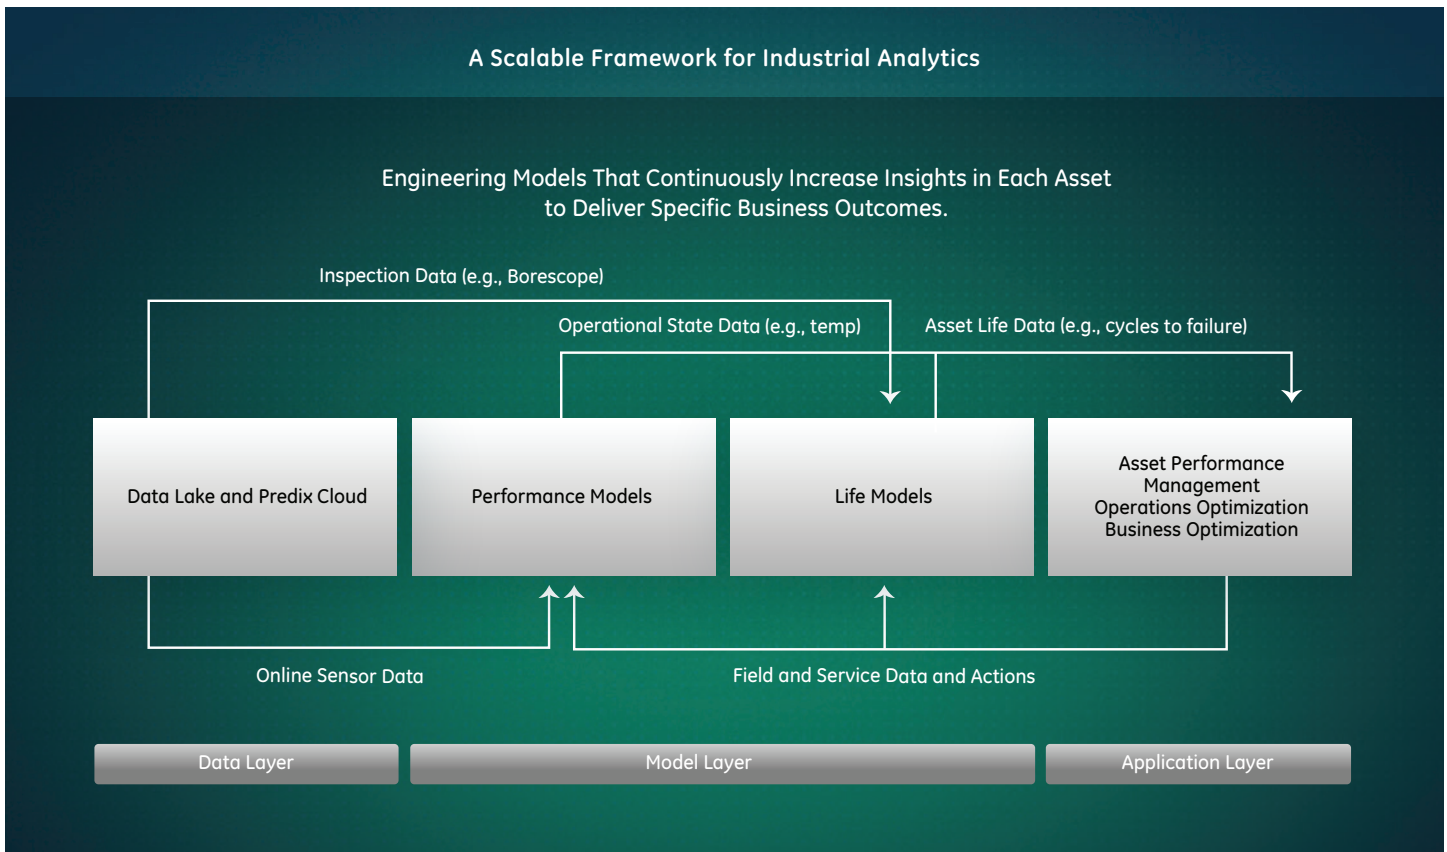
A Scalable Framework for Industrial Analytics

Engineering Models That Continuously Increase Insights in Each Asset to Deliver Specific Business Outcomes.

Inspection Data (e.g., Borescope)

Operational State Data (e.g., temp)

Asset Life Data (e.g., cycles to failure)

Data Lake and Predix Cloud

Performance Models

Life Models

Asset Performance Management
Operations Optimization
Business Optimization

Online Sensor Data

Field and Service Data and Actions

Data Layer

Model Layer

Application Layer